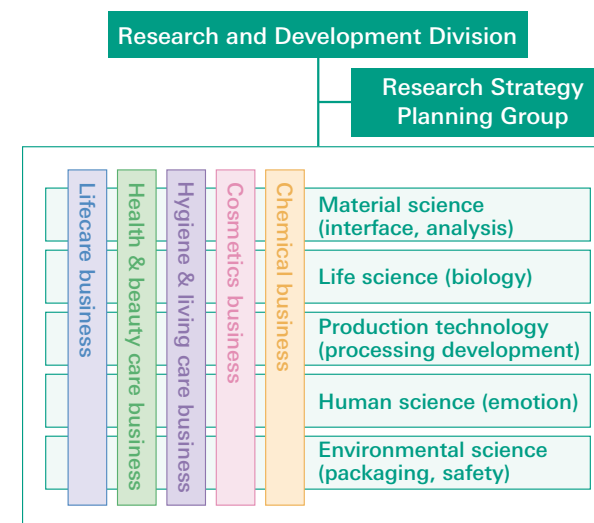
Research and Development Division

Research Strategy Planning Group

Lifecare business

Health & beauty care business

Hygiene & living care business

Cosmetics business

Chemical business

Material science (interface, analysis)

Life science (biology)

Production technology (processing development)

Human science (emotion)

Environmental science (packaging, safety)